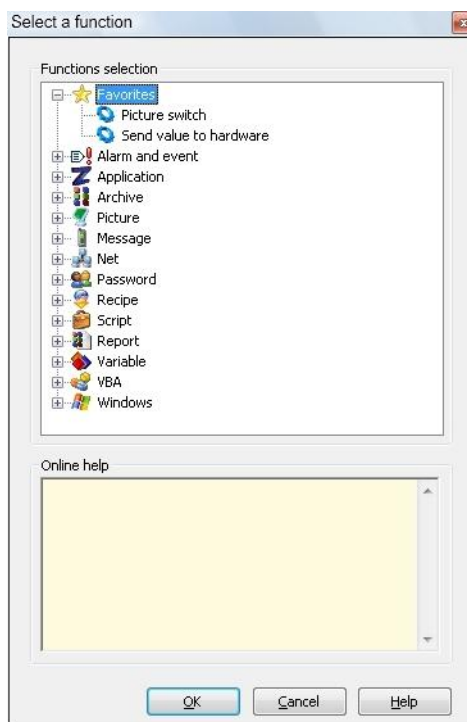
Select a function

Functions selection

Favorites
Picture switch
Send value to hardware
Alarm and event
Application
Archive
Picture
Message
Net
Password
Recipe
Script
Report
Variable
VBA
Windows

Online help

OK
Cancel
Help